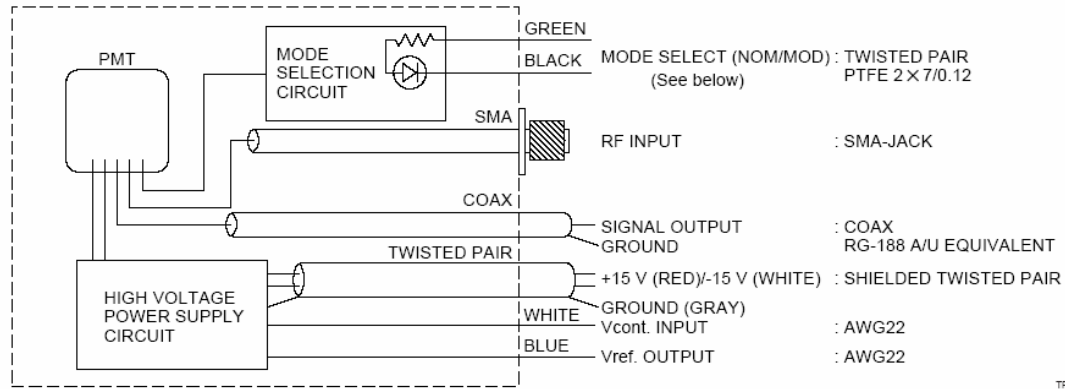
PMT

MODE SELECTION CIRCUIT

GREEN

BLACK

MODE SELECT (NOM/MOD) : TWISTED PAIR PTFE $2 \times 7/0.12$
(See below)

SMA

RF INPUT : SMA-JACK

COAX

SIGNAL OUTPUT : COAX
GROUND RG-188 A/U EQUIVALENT

TWISTED PAIR

HIGH VOLTAGE POWER SUPPLY CIRCUIT

+15 V (RED)/-15 V (WHITE) : SHIELDED TWISTED PAIR
GROUND (GRAY)

WHITE

Vcont. INPUT : AWG22

BLUE

Vref. OUTPUT : AWG22

TF